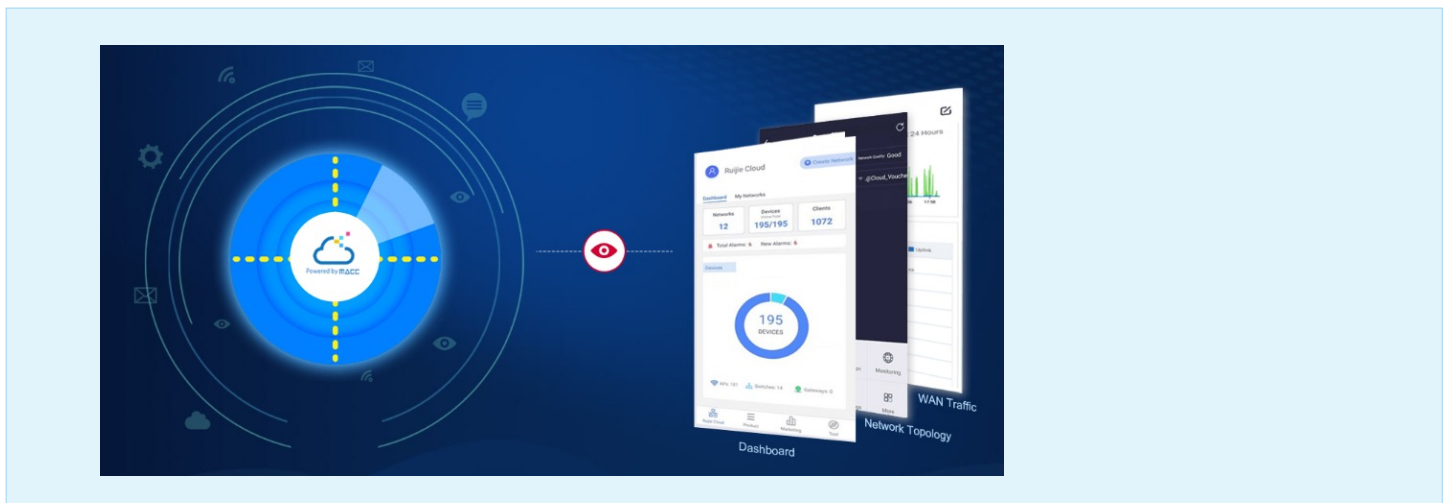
Powered by MACC

Ruijie Cloud
Create Network
Dashboard
My Networks
Networks
12
Devices
195/195
Clients
1072
Total Alarms: 6
New Alarms: 6
195
DEVICES
APs 181
Switches 14
Gateways 0
Ruijie Cloud
Product
Marketing
Tool

Network Quality Good
@Cloud_Voucher
Monitoring
More

24 Hours
17:58
Uplink

WAN Traffic
Network Topology
Dashboard